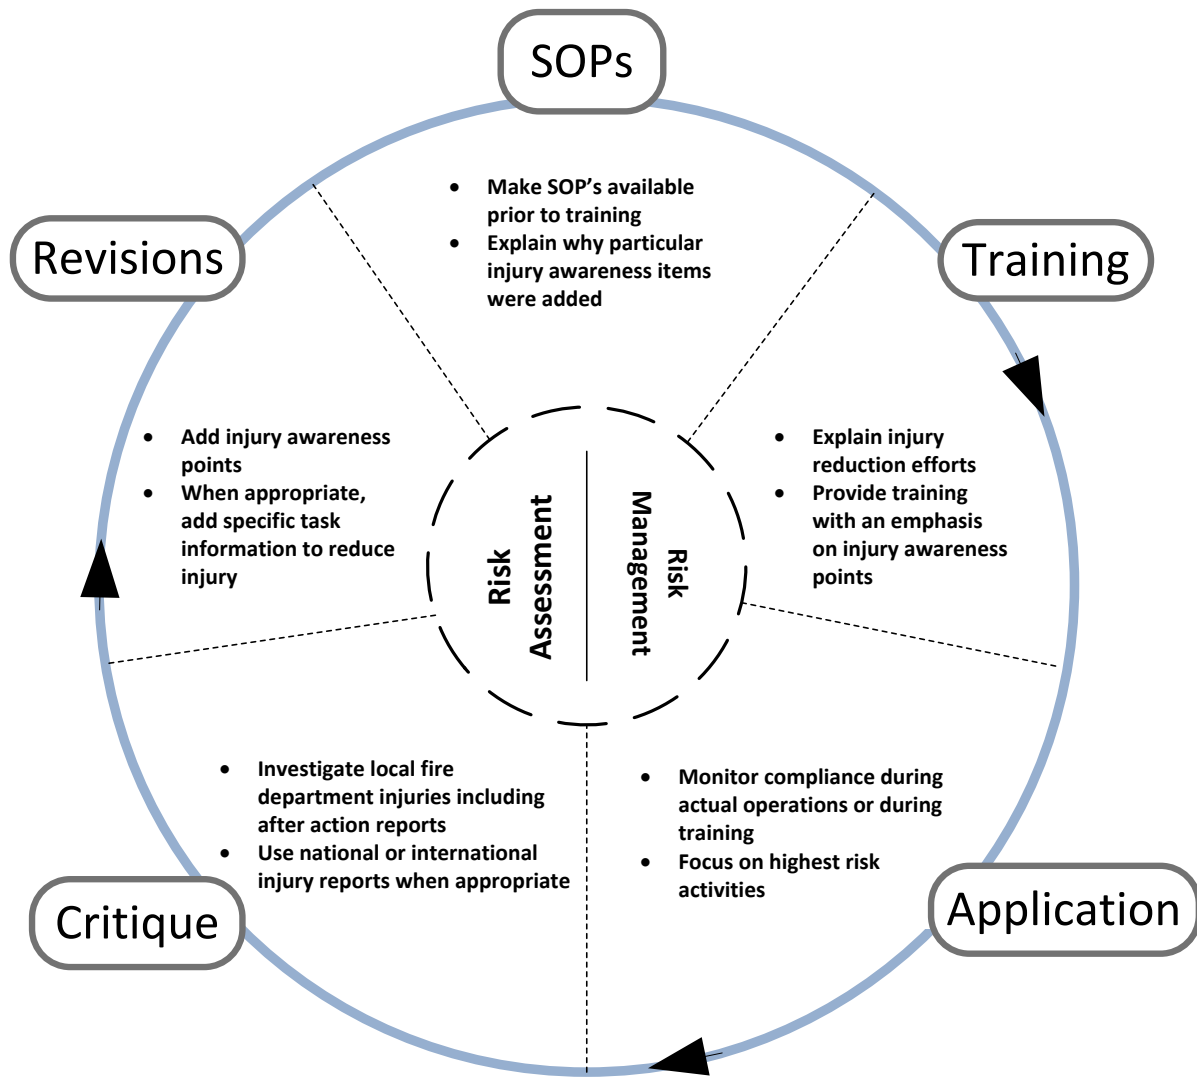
SOPs

- Make SOP's available prior to training
- Explain why particular injury awareness items were added

Training

- Explain injury reduction efforts
- Provide training with an emphasis on injury awareness points

Application

- Monitor compliance during actual operations or during training
- Focus on highest risk activities

Critique

- Investigate local fire department injuries including after action reports
- Use national or international injury reports when appropriate

Revisions

- Add injury awareness points
- When appropriate, add specific task information to reduce injury

Risk Assessment

Risk Management